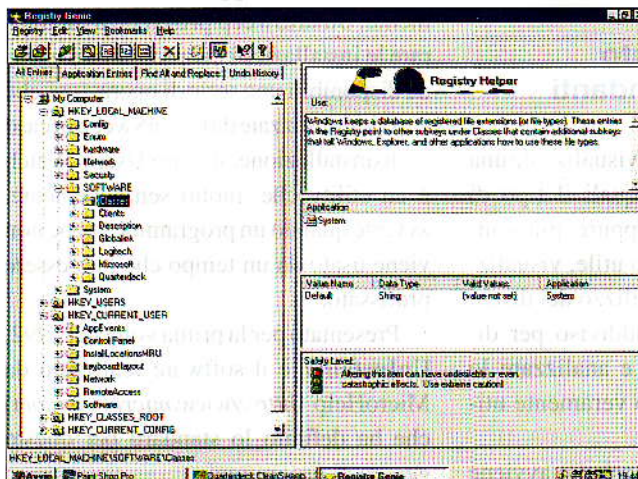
Registry Genie

Registry Edit View Bookmarks Help

All Entries | Application Entries | Find All and Replace | Undo History |

My Computer
HKEY_LOCAL_MACHINE
Config
Enum
hardware
Network
Security
SOFTWARE
Classes
Clients
Description
Globalink
Logitech
Microsoft
Quarterdeck
System
HKEY_USERS
HKEY_CURRENT_USER
AppEvents
Control Panel
InstallLocationsMRU
keyboard layout
Network
RemoteAccess
Software
HKEY_CLASSES_ROOT
HKEY_CURRENT_CONFIG

Registry Helper

Use:

Windows keeps a database of registered file extensions (or file types). These entries in the Registry point to other subkeys under Classes that contain additional subkeys that tell Windows, Explorer, and other applications how to use these file types.

Application
System

| Value Name | Data Type | Valid Values | Application |
|---|---|---|---|
| Default | String | (value not set) | System |

Safety Level:
Altering this item can have undesirable or even catastrophic effects. Use extreme caution!

HKEY_LOCAL_MACHINE\SOFTWARE\Classes

Avvio | Paint Shop Pro | Quarterdeck CleanSweep | Registry Genie